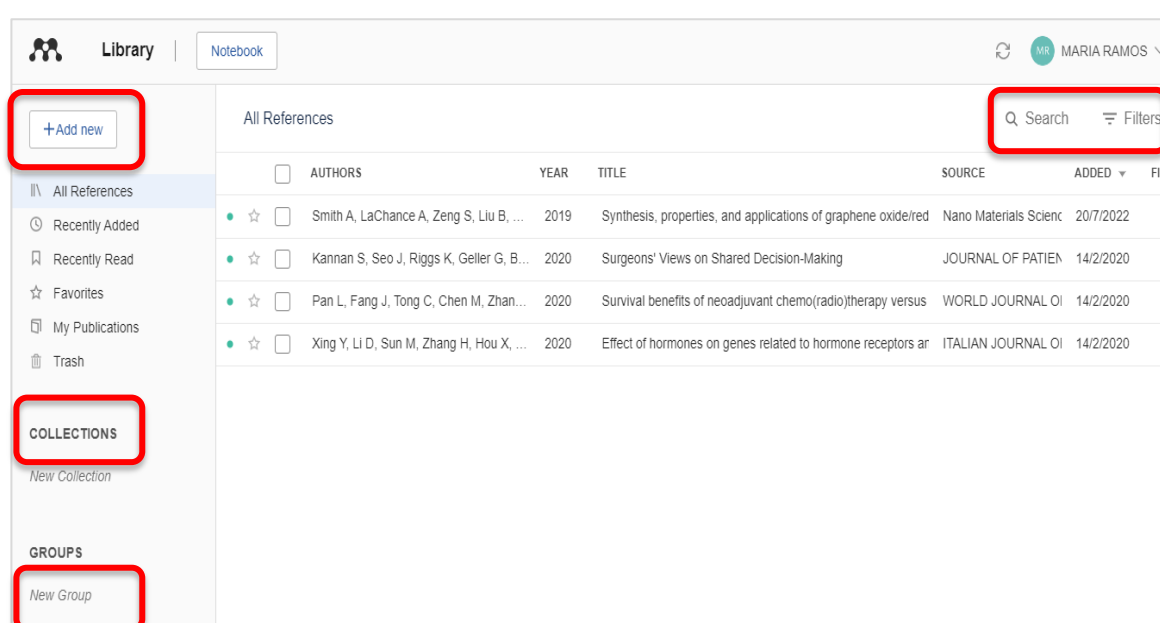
Library | Notebook

MR MARIA RAMOS

+ Add new

All References
Recently Added
Recently Read
Favorites
My Publications
Trash

COLLECTIONS
New Collection

GROUPS
New Group

All References

Search
Filters

| | AUTHORS | YEAR | TITLE | SOURCE | ADDED | FI |
|---|---|---|---|---|---|---|
| | Smith A, LaChance A, Zeng S, Liu B, ... | 2019 | Synthesis, properties, and applications of graphene oxide/red | Nano Materials Scienc | 20/7/2022 | |
| | Kannan S, Seo J, Riggs K, Geller G, B... | 2020 | Surgeons' Views on Shared Decision-Making | JOURNAL OF PATIEN | 14/2/2020 | |
| | Pan L, Fang J, Tong C, Chen M, Zhan... | 2020 | Survival benefits of neoadjuvant chemo(radio)therapy versus | WORLD JOURNAL OI | 14/2/2020 | |
| | Xing Y, Li D, Sun M, Zhang H, Hou X, ... | 2020 | Effect of hormones on genes related to hormone receptors ar | ITALIAN JOURNAL OI | 14/2/2020 | |